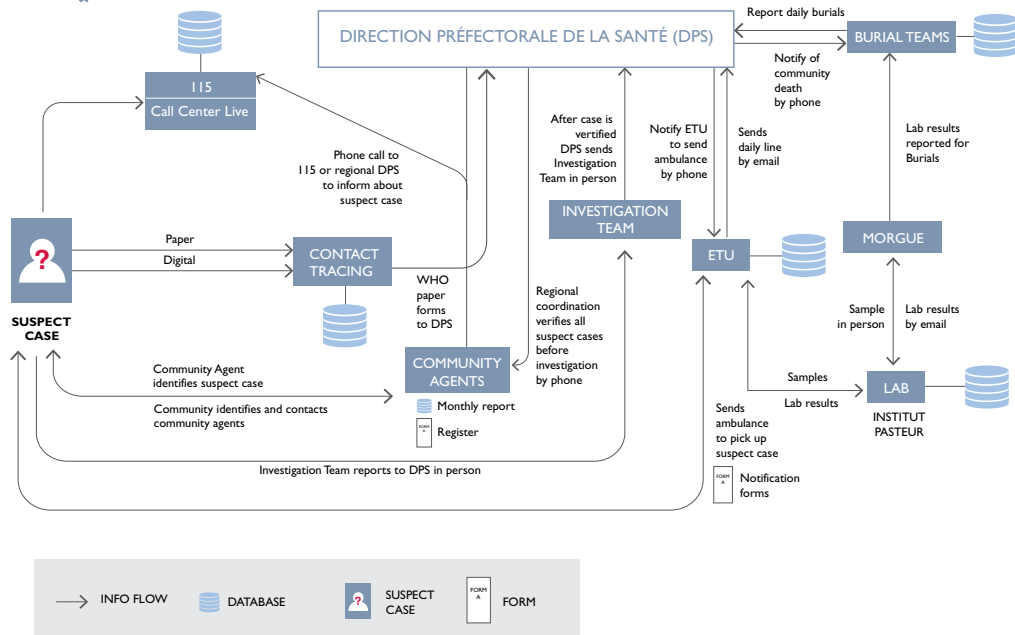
DIRECTION PRÉFECTORALE DE LA SANTÉ (DPS)

Report daily burials

BURIAL TEAMS

Notify of community death by phone

115
Call Center Live

Phone call to 115 or regional DPS to inform about suspect case

After case is verified DPS sends Investigation Team in person

Notify ETU to send ambulance by phone

Sends daily line by email

Lab results reported for Burials

INVESTIGATION TEAM

MORGUE

Paper

Digital

CONTACT TRACING

WHO paper forms to DPS

ETU

?

SUSPECT CASE

Regional coordination verifies all suspect cases before investigation by phone

Sample in person

Lab results by email

COMMUNITY AGENTS

Community Agent identifies suspect case

Community identifies and contacts community agents

Monthly report

FORM A

Register

Samples

Lab results

LAB

INSTITUT PASTEUR

Sends ambulance to pick up suspect case

Investigation Team reports to DPS in person

FORM A

Notification forms

INFO FLOW

DATABASE

?

SUSPECT CASE

FORM A

FORM